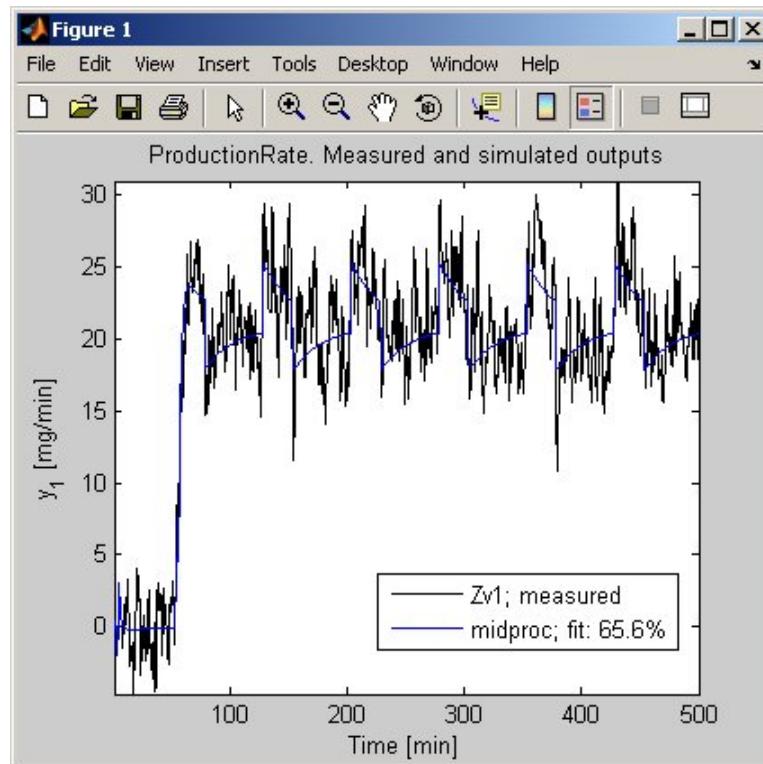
Figure 1

File Edit View Insert Tools Desktop Window Help

ProductionRate. Measured and simulated outputs

$y_1$ [mg/min]

30
25
20
15
10
5
0

Zv1; measured
midproc; fit: 65.6%

100 200 300 400 500

Time [min]